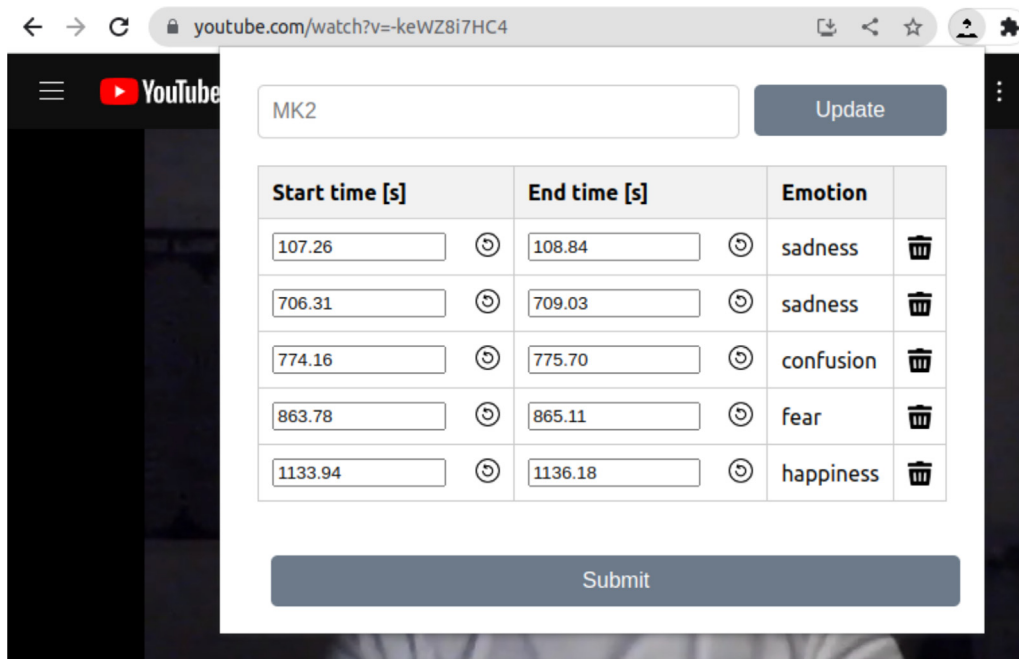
youtube.com/watch?v=-keWZ8i7HC4

YouTube

MK2

Update

| Start time [s] | End time [s] | Emotion | |
|---|---|---|---|
| 107.26 | 108.84 | sadness | |
| 706.31 | 709.03 | sadness | |
| 774.16 | 775.70 | confusion | |
| 863.78 | 865.11 | fear | |
| 1133.94 | 1136.18 | happiness | |

Submit